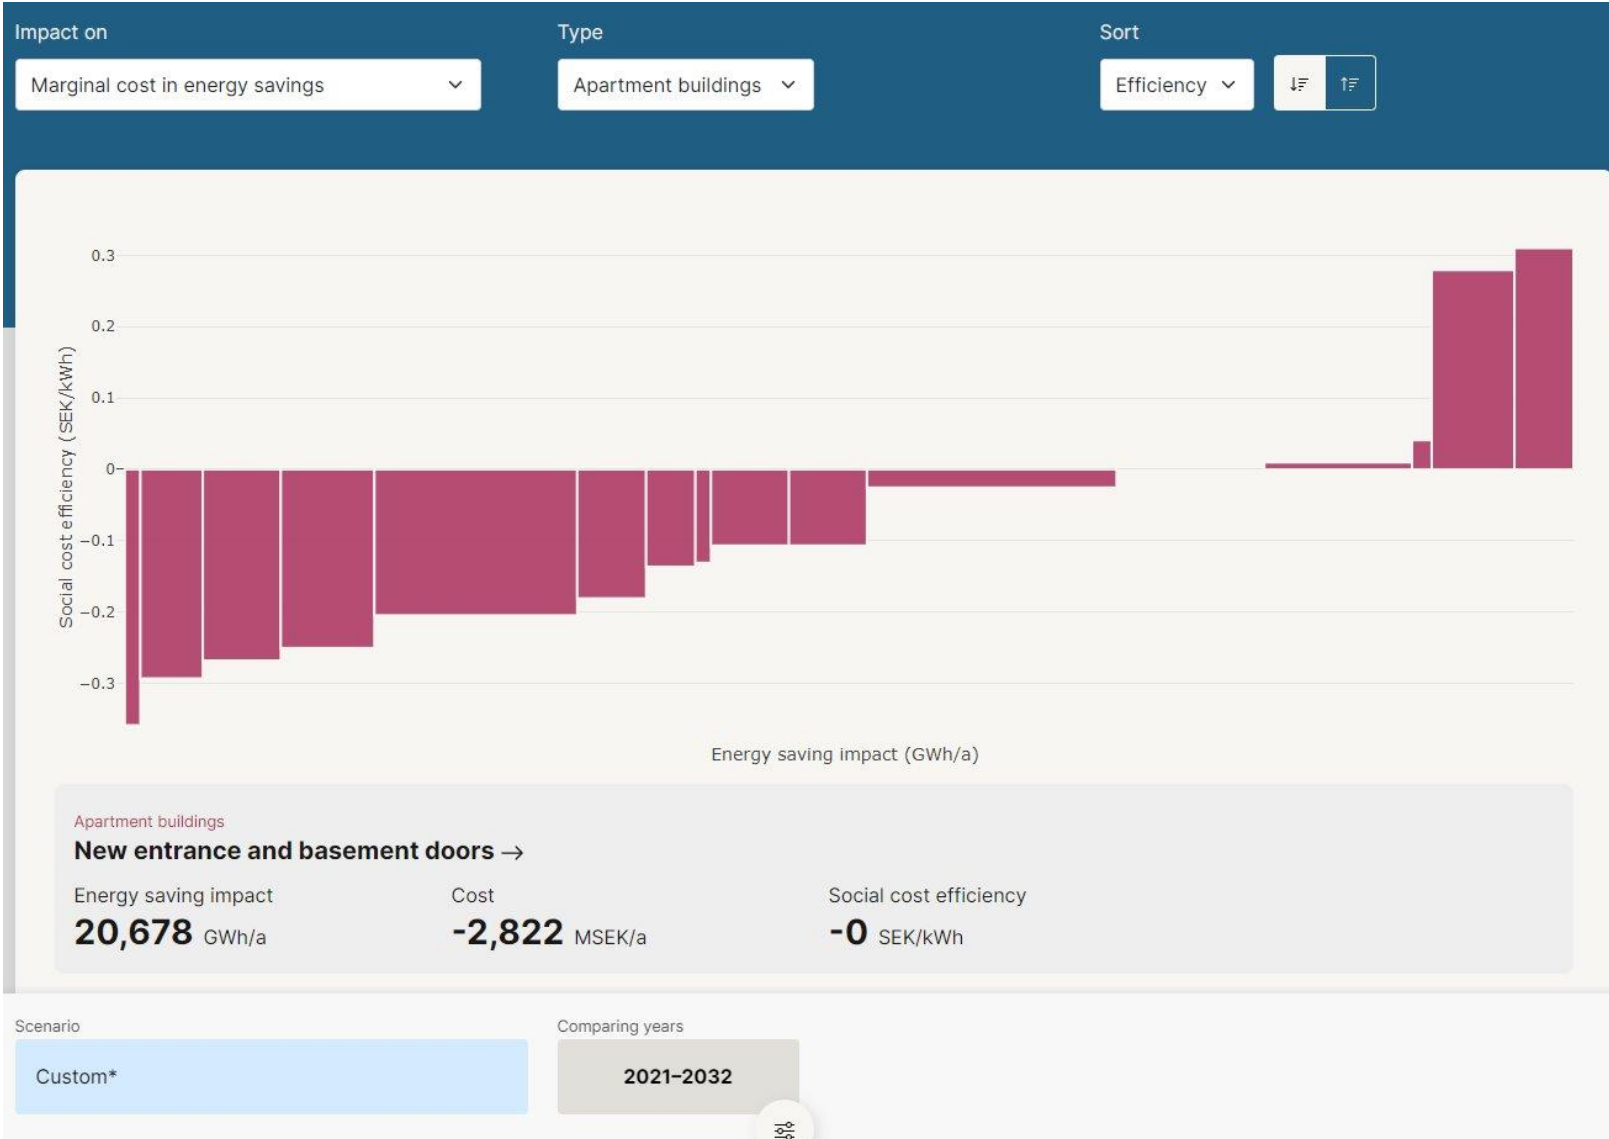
Impact on
Marginal cost in energy savings

Type
Apartment buildings

Sort
Efficiency

0.3
0.2
0.1
0
−0.1
−0.2
−0.3

Social cost efficiency (SEK/kWh)

Energy saving impact (GWh/a)

Apartment buildings
New entrance and basement doors →

Energy saving impact
20,678 GWh/a

Cost
-2,822 MSEK/a

Social cost efficiency
-0 SEK/kWh

Scenario
Custom*

Comparing years
2021–2032